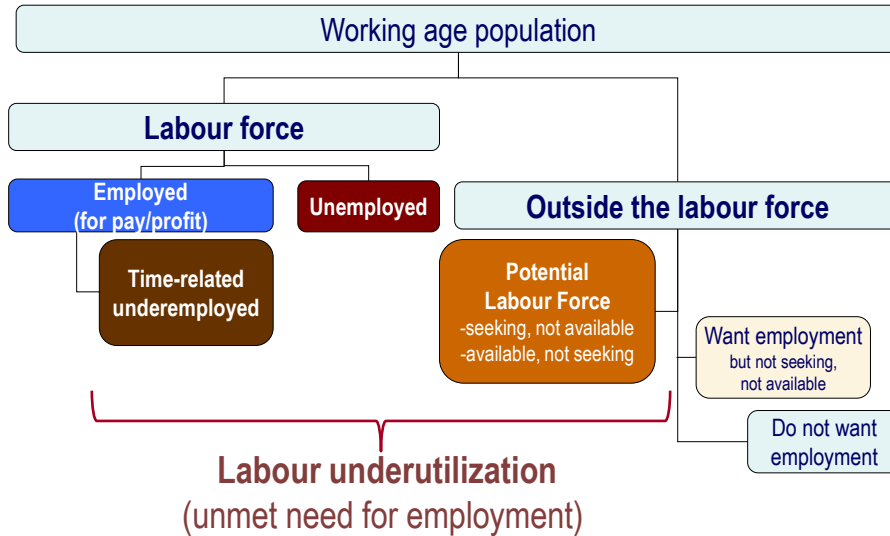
Working age population

Labour force

Employed
(for pay/profit)

Unemployed

Outside the labour force

Time-related underemployed

Potential
Labour Force
-seeking, not available
-available, not seeking

Want employment
but not seeking,
not available

Do not want employment

Labour underutilization
(unmet need for employment)